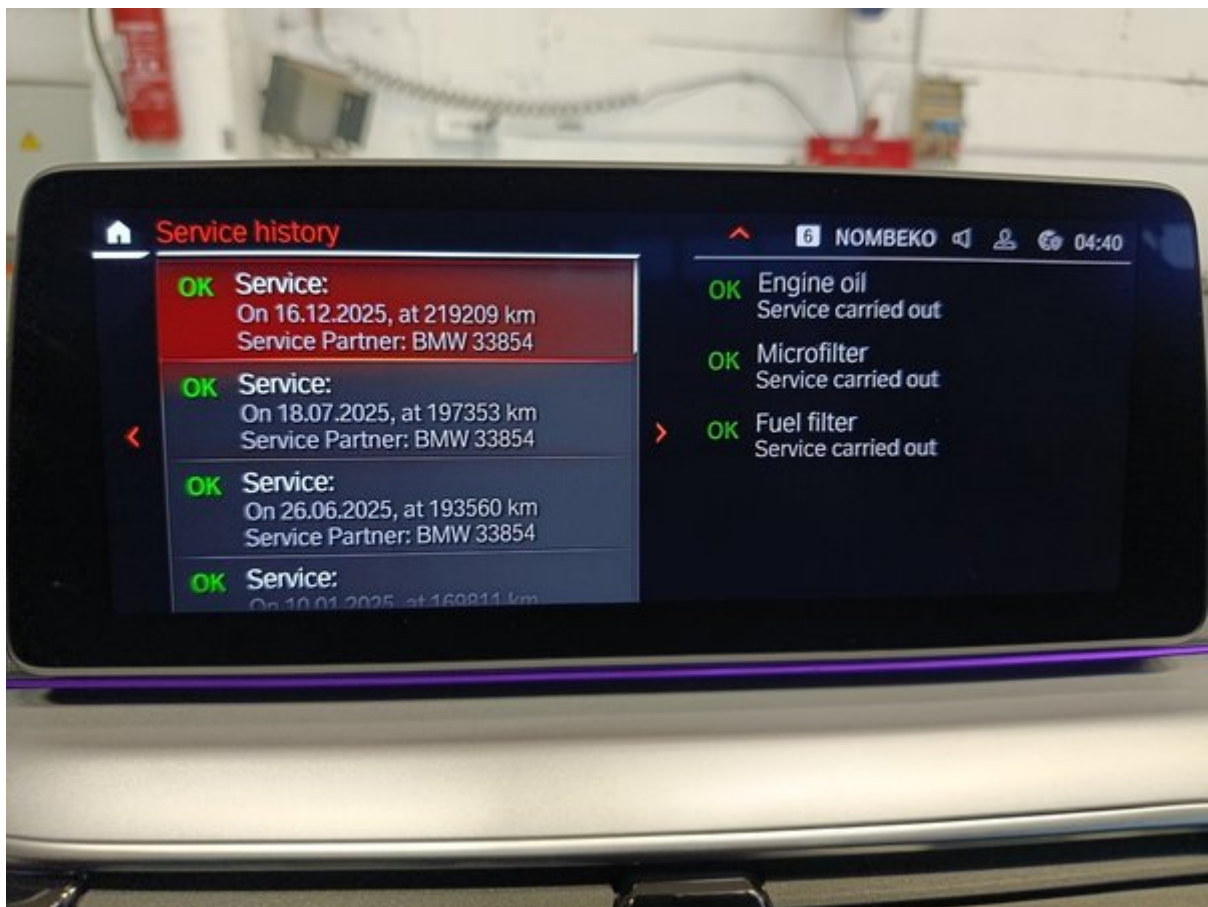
Service history

6 NOMBEKO 04:40

OK Service:
On 16.12.2025, at 219209 km
Service Partner: BMW 33854

OK Service:
On 18.07.2025, at 197353 km
Service Partner: BMW 33854

OK Service:
On 26.06.2025, at 193560 km
Service Partner: BMW 33854

OK Service:
On 10.01.2025, at 169811 km

OK Engine oil
Service carried out

OK Microfilter
Service carried out

OK Fuel filter
Service carried out